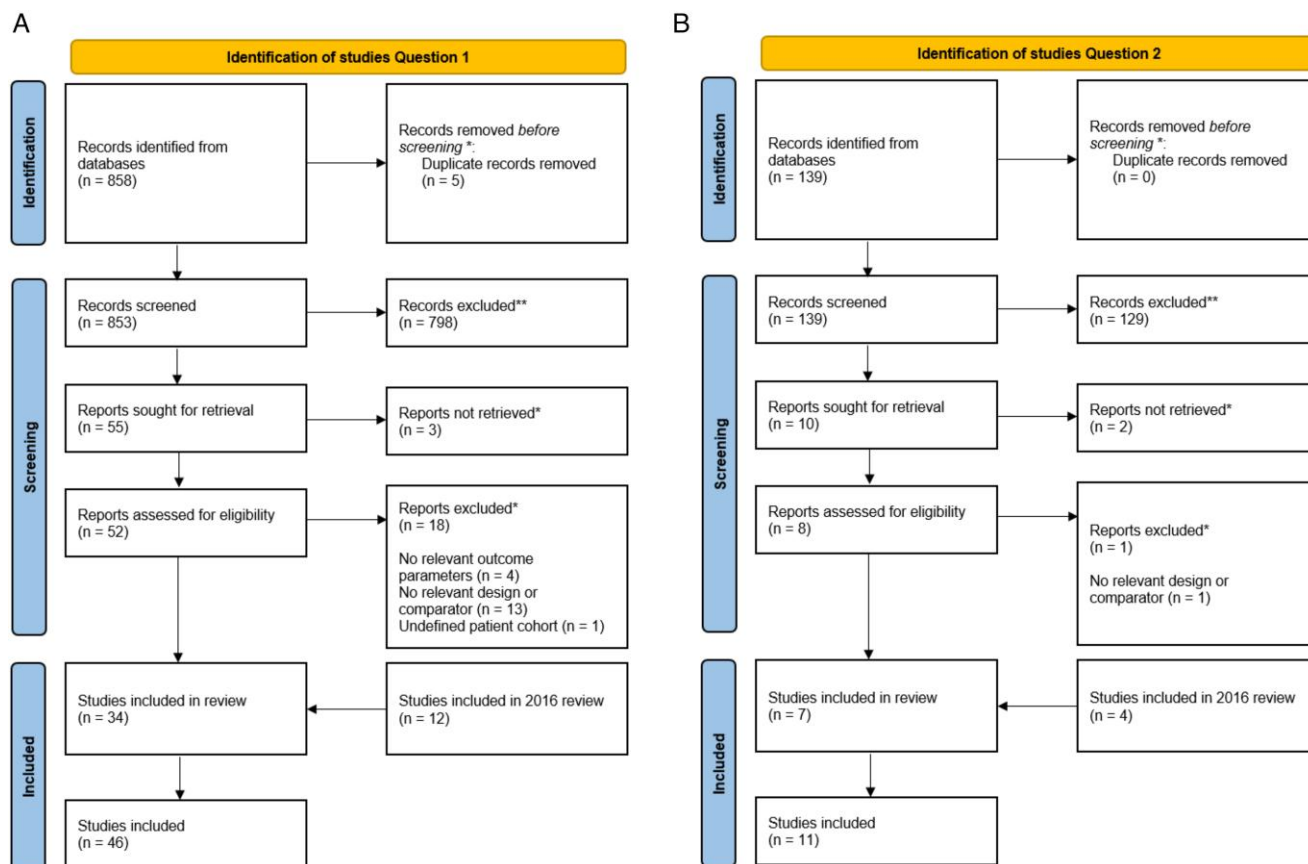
A

Identification of studies Question 1

Identification

Records identified from databases (n = 858)

Records removed *before screening* *: Duplicate records removed (n = 5)

Screening

Records screened (n = 853)

Records excluded** (n = 798)

Reports sought for retrieval (n = 55)

Reports not retrieved* (n = 3)

Reports assessed for eligibility (n = 52)

Reports excluded* (n = 18)

No relevant outcome parameters (n = 4)
No relevant design or comparator (n = 13)
Undefined patient cohort (n = 1)

Included

Studies included in review (n = 34)

Studies included in 2016 review (n = 12)

Studies included (n = 46)

B

Identification of studies Question 2

Identification

Records identified from databases (n = 139)

Records removed *before screening* *: Duplicate records removed (n = 0)

Screening

Records screened (n = 139)

Records excluded** (n = 129)

Reports sought for retrieval (n = 10)

Reports not retrieved* (n = 2)

Reports assessed for eligibility (n = 8)

Reports excluded* (n = 1)

No relevant design or comparator (n = 1)

Included

Studies included in review (n = 7)

Studies included in 2016 review (n = 4)

Studies included (n = 11)